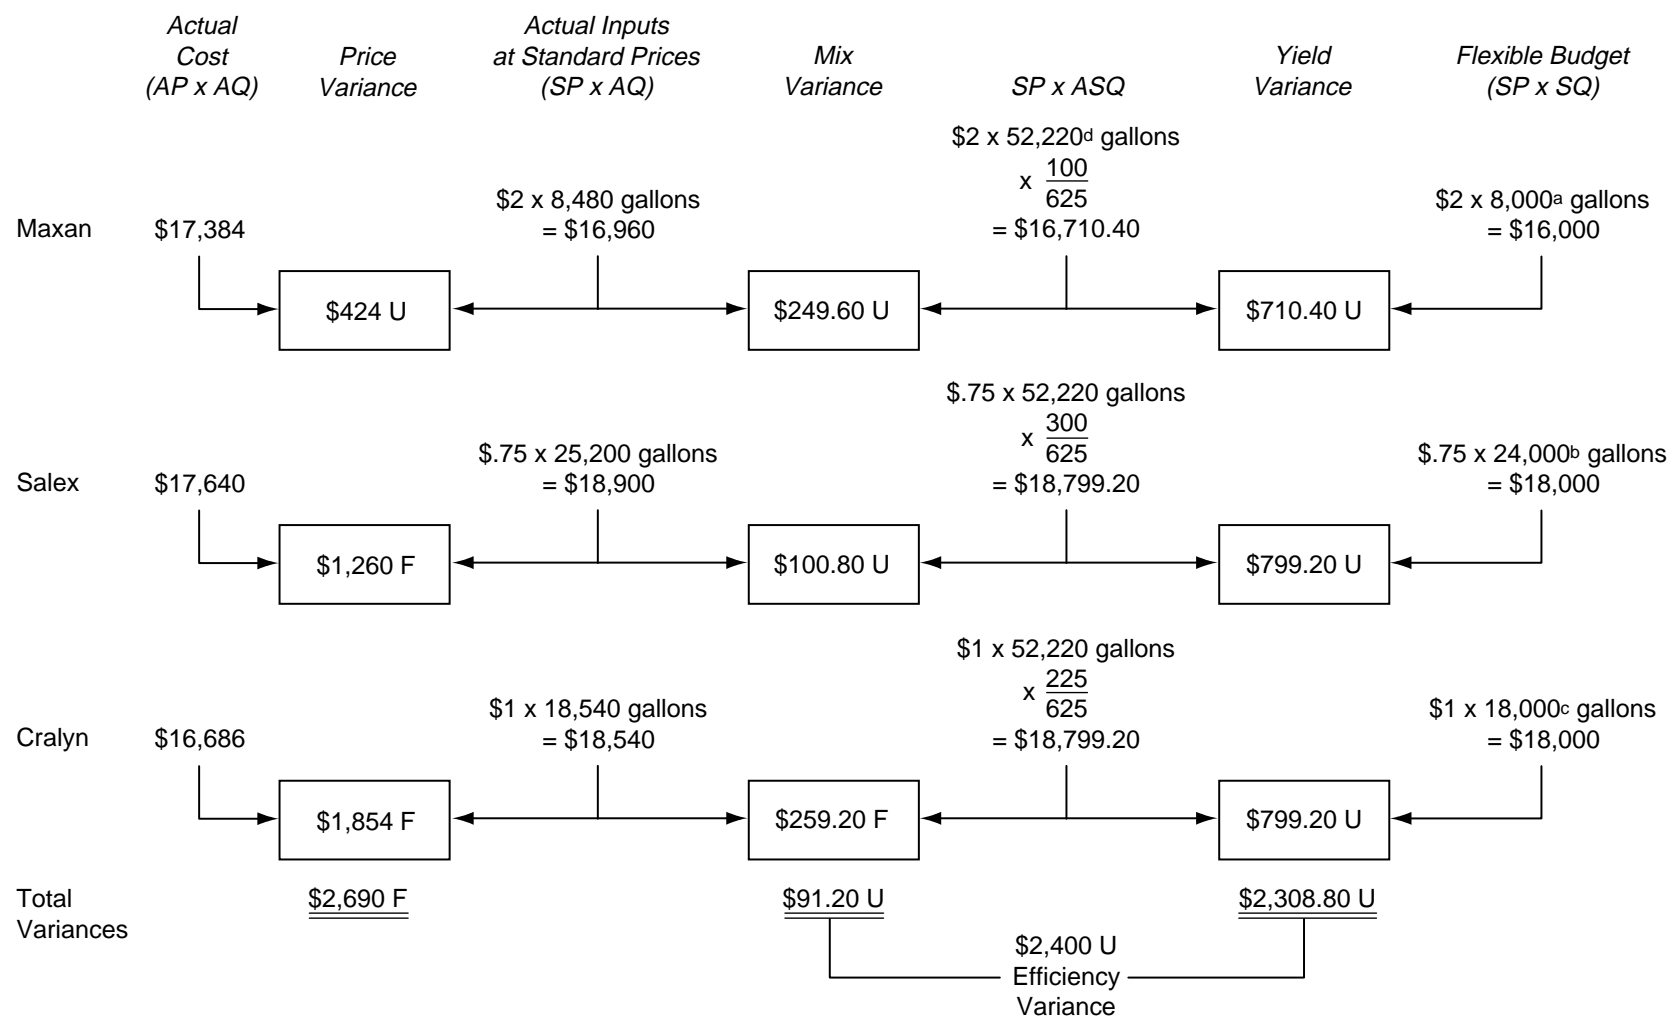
Actual Cost (AP x AQ)

Price Variance

Actual Inputs at Standard Prices (SP x AQ)

Mix Variance

SP x ASQ

Yield Variance

Flexible Budget (SP x SQ)

$\$2 \times 52{,}220^{d}$ gallons $\times \frac{100}{625}$ = \$16,710.40

Maxan $17,384

$2 x 8,480 gallons = $16,960

$\$2 \times 8{,}000^{a}$ gallons = \$16,000

$424 U

$249.60 U

$710.40 U

$.75 x 52,220 gallons $\times \frac{300}{625}$ = \$18,799.20

Salex $17,640

$.75 x 25,200 gallons = $18,900

$\$.75 \times 24{,}000^{b}$ gallons = \$18,000

$1,260 F

$100.80 U

$799.20 U

$1 x 52,220 gallons $\times \frac{225}{625}$ = \$18,799.20

Cralyn $16,686

$1 x 18,540 gallons = $18,540

$\$1 \times 18{,}000^{c}$ gallons = \$18,000

$1,854 F

$259.20 F

$799.20 U

Total Variances

$2,690 F

$91.20 U

$2,308.80 U

$2,400 U Efficiency Variance